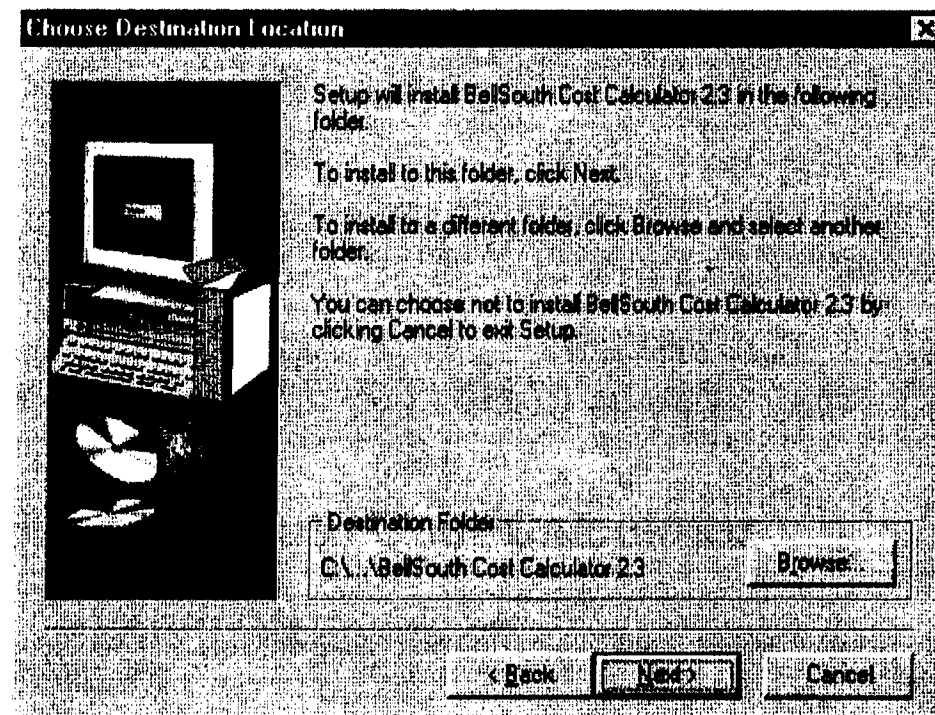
Choose Destination Location

Setup will install BellSouth Cost Calculator 2.3 in the following folder.

To install to this folder, click Next.

To install to a different folder, click Browse and select another folder.

You can choose not to install BellSouth Cost Calculator 2.3 by clicking Cancel to exit Setup.

Destination Folder

C:\...\BellSouth Cost Calculator 2.3

Browse...

< Back

Next >

Cancel